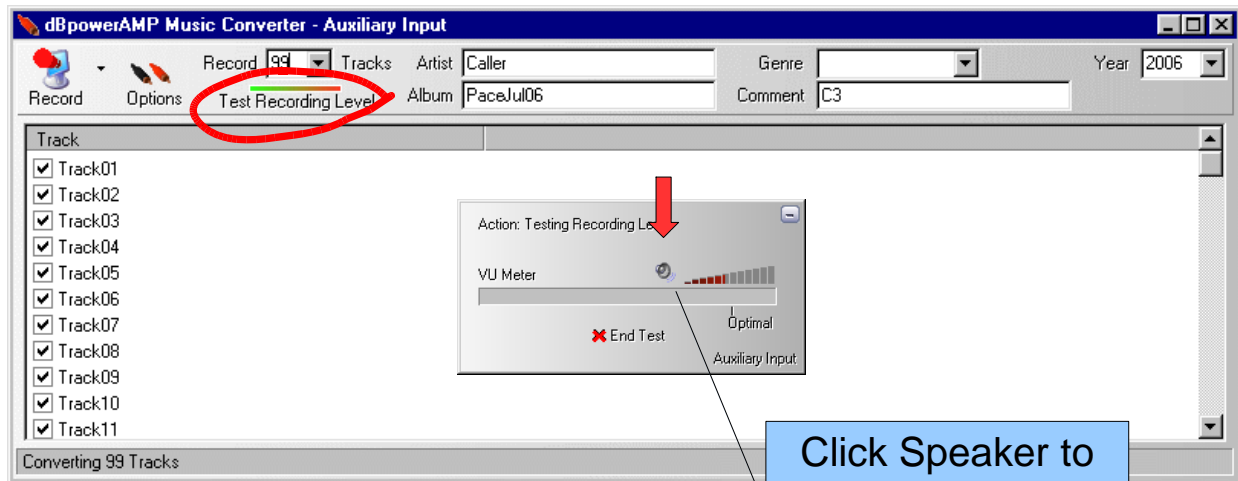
dBpowerAMP Music Converter - Auxiliary Input

Record

Options

Record 99 Tracks

Test Recording Level

Artist Caller

Album PaceJul06

Genre

Comment C3

Year 2006

Track

Track01
Track02
Track03
Track04
Track05
Track06
Track07
Track08
Track09
Track10
Track11

Action: Testing Recording Le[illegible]

VU Meter

Optimal

End Test

Auxiliary Input

Click Speaker to

Converting 99 Tracks